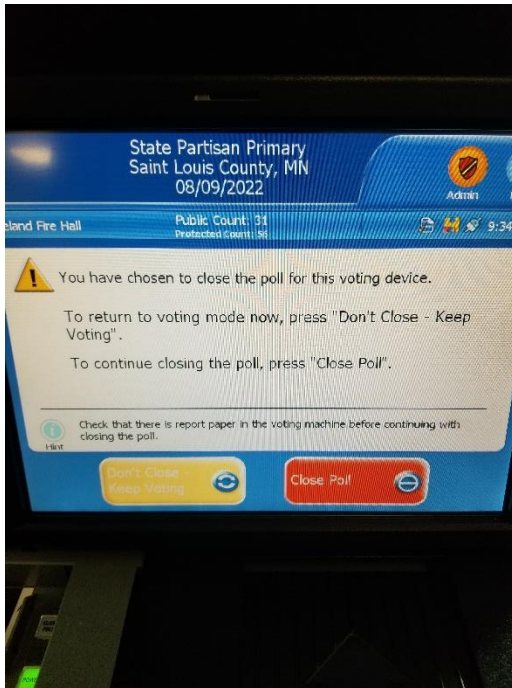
State Partisan Primary
Saint Louis County, MN
08/09/2022

Admin

eland Fire Hall

Public Count: 31
Protected Count: 56

9:34

You have chosen to close the poll for this voting device.

To return to voting mode now, press "Don't Close - Keep Voting".

To continue closing the poll, press "Close Poll".

Hint

Check that there is report paper in the voting machine before continuing with closing the poll.

Don't Close
Keep Voting

Close Poll